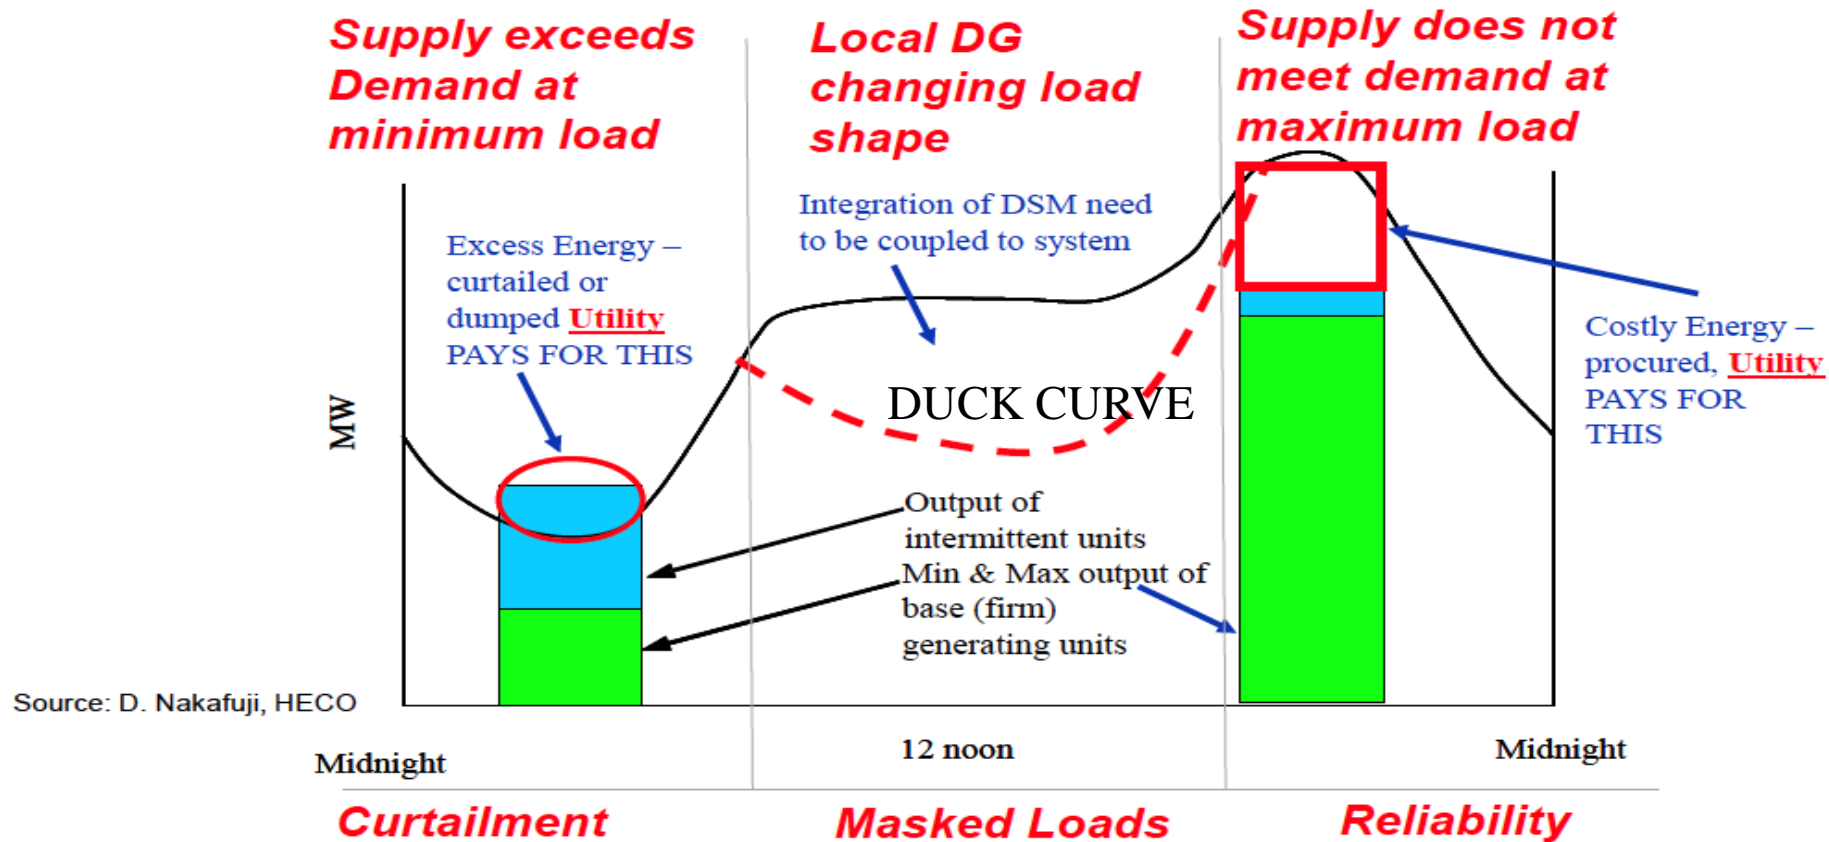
Supply exceeds Demand at minimum load

Local DG changing load shape

Supply does not meet demand at maximum load

Excess Energy – curtailed or dumped Utility PAYS FOR THIS

Integration of DSM need to be coupled to system

Costly Energy – procured, Utility PAYS FOR THIS

MW

DUCK CURVE

Output of intermittent units

Min & Max output of base (firm) generating units

Source: D. Nakafuji, HECO

Midnight

12 noon

Midnight

Curtailment

Masked Loads

Reliability